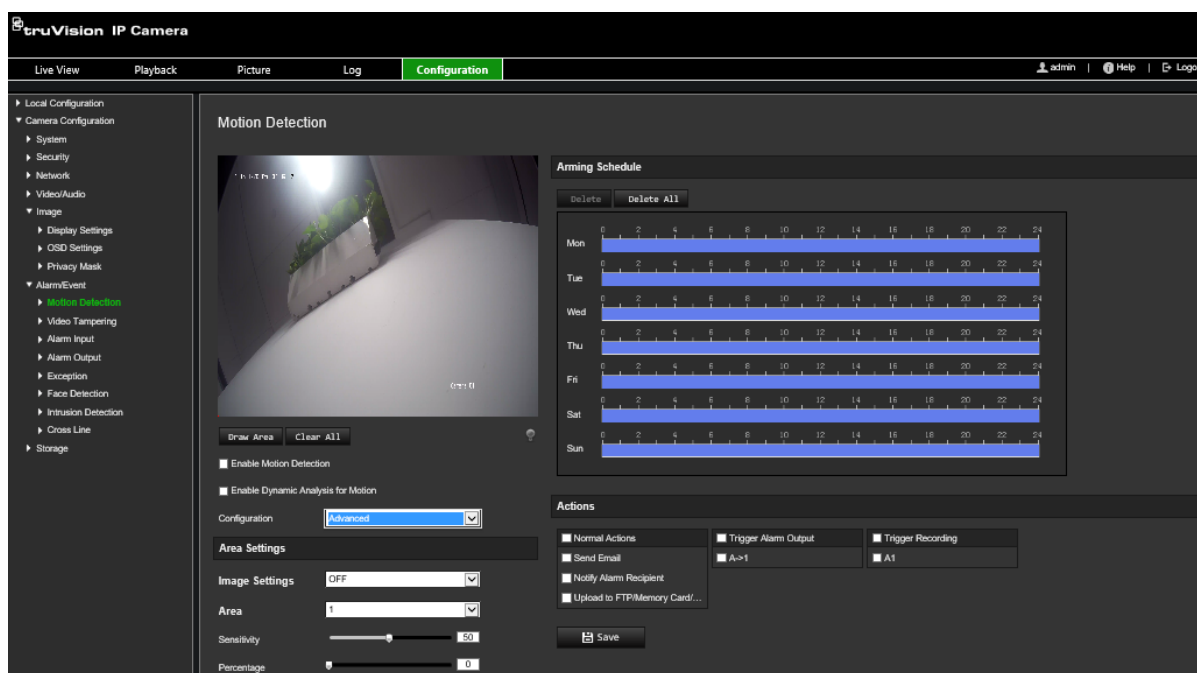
truVision IP Camera

Live View Playback Picture Log Configuration

admin | Help | Logo

▸ Local Configuration
▾ Camera Configuration
▸ System
▸ Security
▸ Network
▸ Video/Audio
▾ Image
▸ Display Settings
▸ OSD Settings
▸ Privacy Mask
▾ Alarm/Event
▸ Motion Detection
▸ Video Tampering
▸ Alarm Input
▸ Alarm Output
▸ Exception
▸ Face Detection
▸ Intrusion Detection
▸ Cross Line
▸ Storage

Motion Detection

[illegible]

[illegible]

Draw Area Clear All

Enable Motion Detection

Enable Dynamic Analysis for Motion

Configuration Advanced

Area Settings

Image Settings OFF

Area 1

Sensitivity 50

Percentage 0

Arming Schedule

Delete Delete All

| | 0 | 2 | 4 | 6 | 8 | 10 | 12 | 14 | 16 | 18 | 20 | 22 | 24 |
|---|---|---|---|---|---|---|---|---|---|---|---|---|---|
| Mon | 0 | 2 | 4 | 6 | 8 | 10 | 12 | 14 | 16 | 18 | 20 | 22 | 24 |
| Tue | 0 | 2 | 4 | 6 | 8 | 10 | 12 | 14 | 16 | 18 | 20 | 22 | 24 |
| Wed | 0 | 2 | 4 | 6 | 8 | 10 | 12 | 14 | 16 | 18 | 20 | 22 | 24 |
| Thu | 0 | 2 | 4 | 6 | 8 | 10 | 12 | 14 | 16 | 18 | 20 | 22 | 24 |
| Fri | 0 | 2 | 4 | 6 | 8 | 10 | 12 | 14 | 16 | 18 | 20 | 22 | 24 |
| Sat | 0 | 2 | 4 | 6 | 8 | 10 | 12 | 14 | 16 | 18 | 20 | 22 | 24 |
| Sun | 0 | 2 | 4 | 6 | 8 | 10 | 12 | 14 | 16 | 18 | 20 | 22 | 24 |

Actions

| Normal Actions | Trigger Alarm Output | Trigger Recording |
|---|---|---|
| Send Email | A->1 | A1 |
| Notify Alarm Recipient | | |
| Upload to FTP/Memory Card/... | | |

Save